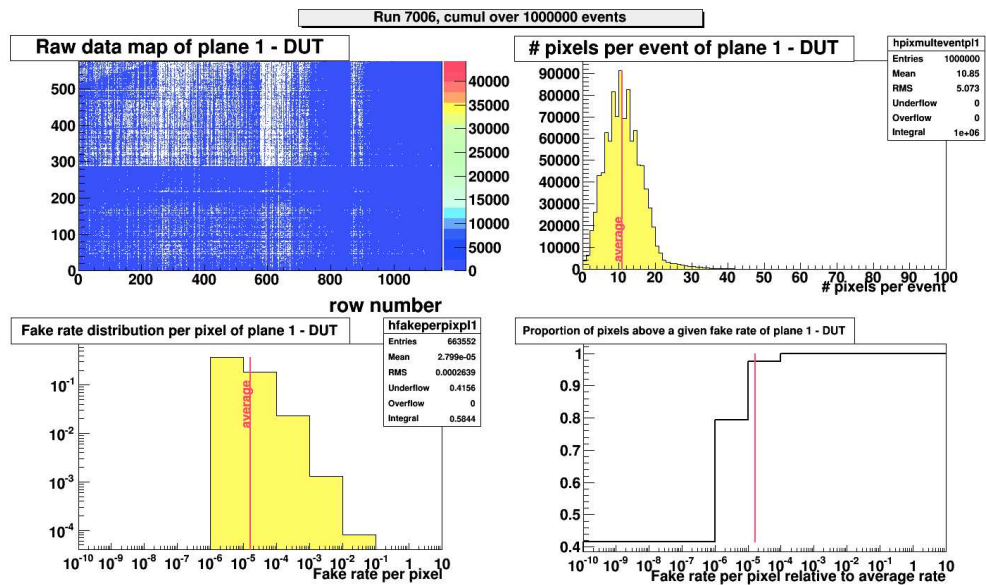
Run 7006, cumul over 1000000 events

Raw data map of plane 1 - DUT

500
400
300
200
100
0
0 200 400 600 800 1000

40000
35000
30000
25000
20000
15000
10000
5000
0

row number

# pixels per event of plane 1 - DUT

| hpixmulteventpl1 | |
|---|---|
| Entries | 1000000 |
| Mean | 10.85 |
| RMS | 5.073 |
| Underflow | 0 |
| Overflow | 0 |
| Integral | 1e+06 |

90000
80000
70000
60000
50000
40000
30000
20000
10000
0
0 10 20 30 40 50 60 70 80 90 100

average

# pixels per event

Fake rate distribution per pixel of plane 1 - DUT

| hfakeperpixpl1 | |
|---|---|
| Entries | 663552 |
| Mean | 2.799e-05 |
| RMS | 0.0002639 |
| Underflow | 0.4156 |
| Overflow | 0 |
| Integral | 0.5844 |

$10^{-1}$
$10^{-2}$
$10^{-3}$
$10^{-4}$

average

$10^{-10}$ $10^{-9}$ $10^{-8}$ $10^{-7}$ $10^{-6}$ $10^{-5}$ $10^{-4}$ $10^{-3}$ $10^{-2}$ $10^{-1}$ 1 10

Fake rate per pixel

Proportion of pixels above a given fake rate of plane 1 - DUT

1
0.9
0.8
0.7
0.6
0.5
0.4

$10^{-10}$ $10^{-9}$ $10^{-8}$ $10^{-7}$ $10^{-6}$ $10^{-5}$ $10^{-4}$ $10^{-3}$ $10^{-2}$ $10^{-1}$ 1 10

Fake rate per pixel relative to average rate